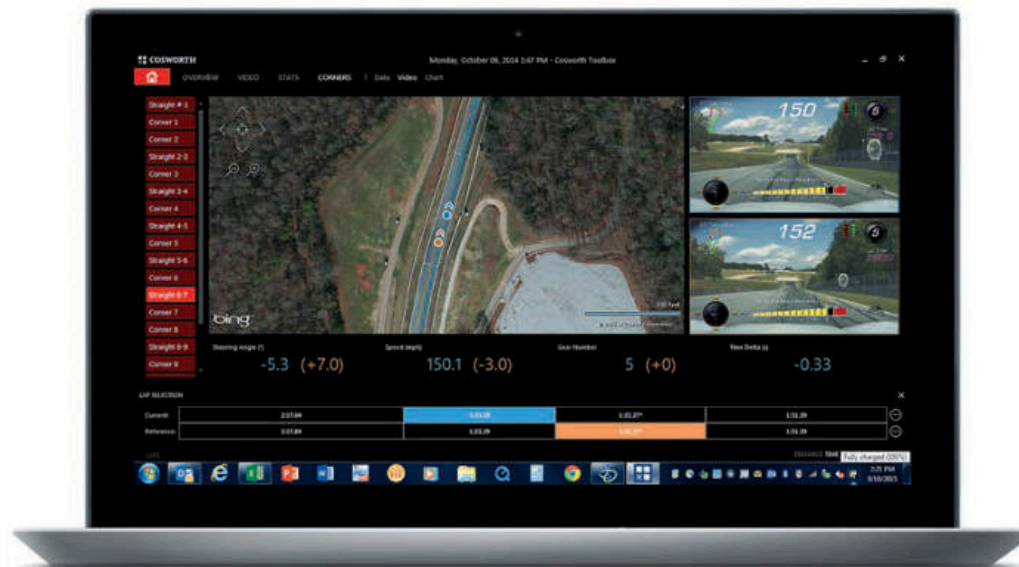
COSWORTH

Monday, October 06, 2014 1:47 PM - Cosworth Toolbox

OVERVIEW VIDEO STATS CORNERS | Data Video Chart

Straight 4-1
Corner 1
Corner 2
Straight 2-3
Corner 3
Straight 3-4
Corner 4
Straight 4-5
Corner 5
Straight 5-6
Corner 6
Straight 6-7
Corner 7
Corner 8
Straight 8-9
Corner 9

bing

150

152

Steering Angle (°)
-5.3 (+7.0)

Speed (mph)
150.1 (-3.0)

Gear Number
5 (+0)

Time Delta (s)
-0.33

LAP SELECTION

| Current: | 2:07.84 | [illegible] | 1:31.37* | 1:31.39 |
|---|---|---|---|---|
| Reference: | 2:07.84 | 1:31.39 | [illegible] | 1:31.39 |

Fully charged (100%)

3:25 PM
3/10/2015